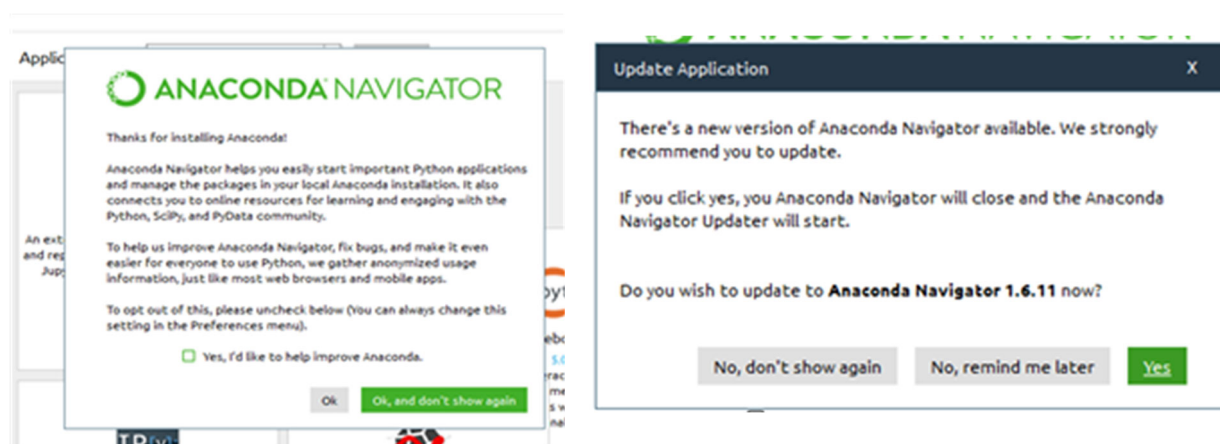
Applic

ANACONDA NAVIGATOR

Thanks for installing Anaconda!

Anaconda Navigator helps you easily start important Python applications and manage the packages in your local Anaconda installation. It also connects you to online resources for learning and engaging with the Python, SciPy, and PyData community.

To help us improve Anaconda Navigator, fix bugs, and make it even easier for everyone to use Python, we gather anonymized usage information, just like most web browsers and mobile apps.

To opt out of this, please uncheck below (You can always change this setting in the Preferences menu).

Yes, I'd like to help improve Anaconda.

Ok

Ok, and don't show again

An ext
and rep
Jupy

Update Application

X

There's a new version of Anaconda Navigator available. We strongly recommend you to update.

If you click yes, you Anaconda Navigator will close and the Anaconda Navigator Updater will start.

Do you wish to update to **Anaconda Navigator 1.6.11** now?

No, don't show again

No, remind me later

Yes